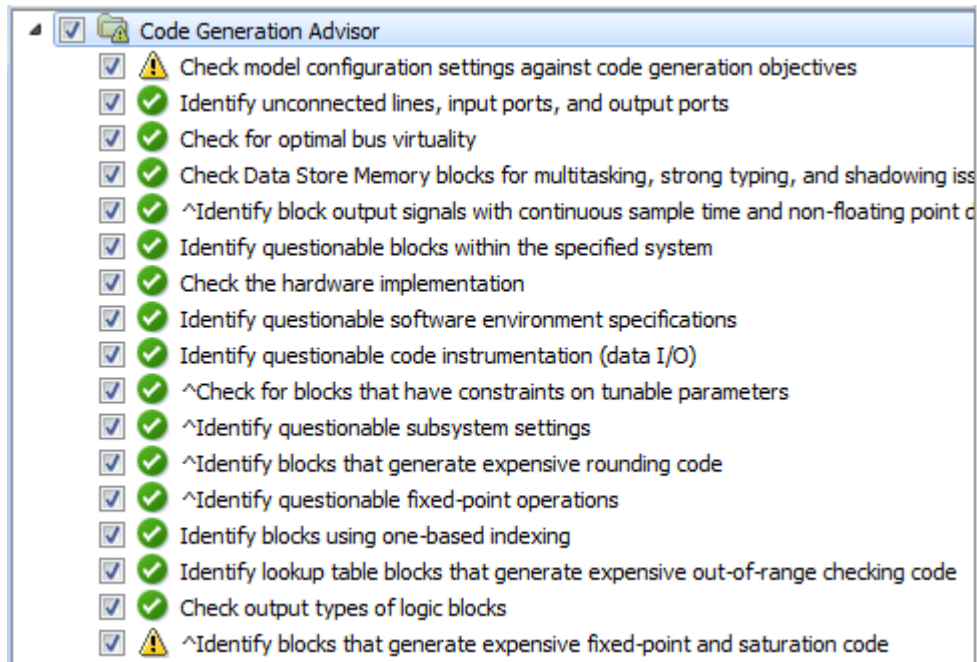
Code Generation Advisor
Check model configuration settings against code generation objectives
Identify unconnected lines, input ports, and output ports
Check for optimal bus virtuality
Check Data Store Memory blocks for multitasking, strong typing, and shadowing iss
^Identify block output signals with continuous sample time and non-floating point d
Identify questionable blocks within the specified system
Check the hardware implementation
Identify questionable software environment specifications
Identify questionable code instrumentation (data I/O)
^Check for blocks that have constraints on tunable parameters
^Identify questionable subsystem settings
^Identify blocks that generate expensive rounding code
^Identify questionable fixed-point operations
Identify blocks using one-based indexing
Identify lookup table blocks that generate expensive out-of-range checking code
Check output types of logic blocks
^Identify blocks that generate expensive fixed-point and saturation code